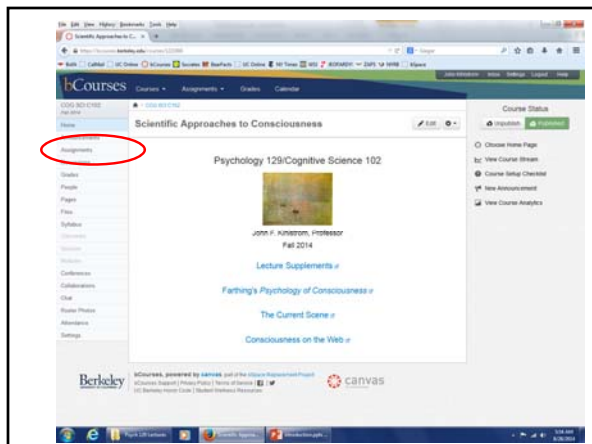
File Edit View History Bookmarks Tools Help

Scientific Approaches to C...

https://bcourses.berkeley.edu/courses/1223380

bCourses Courses Assignments Grades Calendar

John Kihlstrom Inbox Settings Logout Help

COG SCI C102 Fall 2014

Home
Assignments
Grades
People
Pages
Files
Syllabus
Conferences
Collaborations
Chat
Roster Photos
Attendance
Settings

COG SCI C102

Scientific Approaches to Consciousness

Edit

Psychology 129/Cognitive Science 102

John F. Kihlstrom, Professor
Fall 2014

Lecture Supplements

Farthing's *Psychology of Consciousness*

The Current Scene

Consciousness on the Web

Course Status

Unpublish Published

Choose Home Page
View Course Stream
Course Setup Checklist
New Announcement
View Course Analytics

Berkeley

bCourses, powered by canvas, part of the bSpace Replacement Project
bCourses Support | Privacy Policy | Terms of Service
UC Berkeley Honor Code | Student Wellness Resources

canvas

Psych 129 Lectures
Scientific Approa...
Introduction.pptx

5:56 AM
8/28/2014